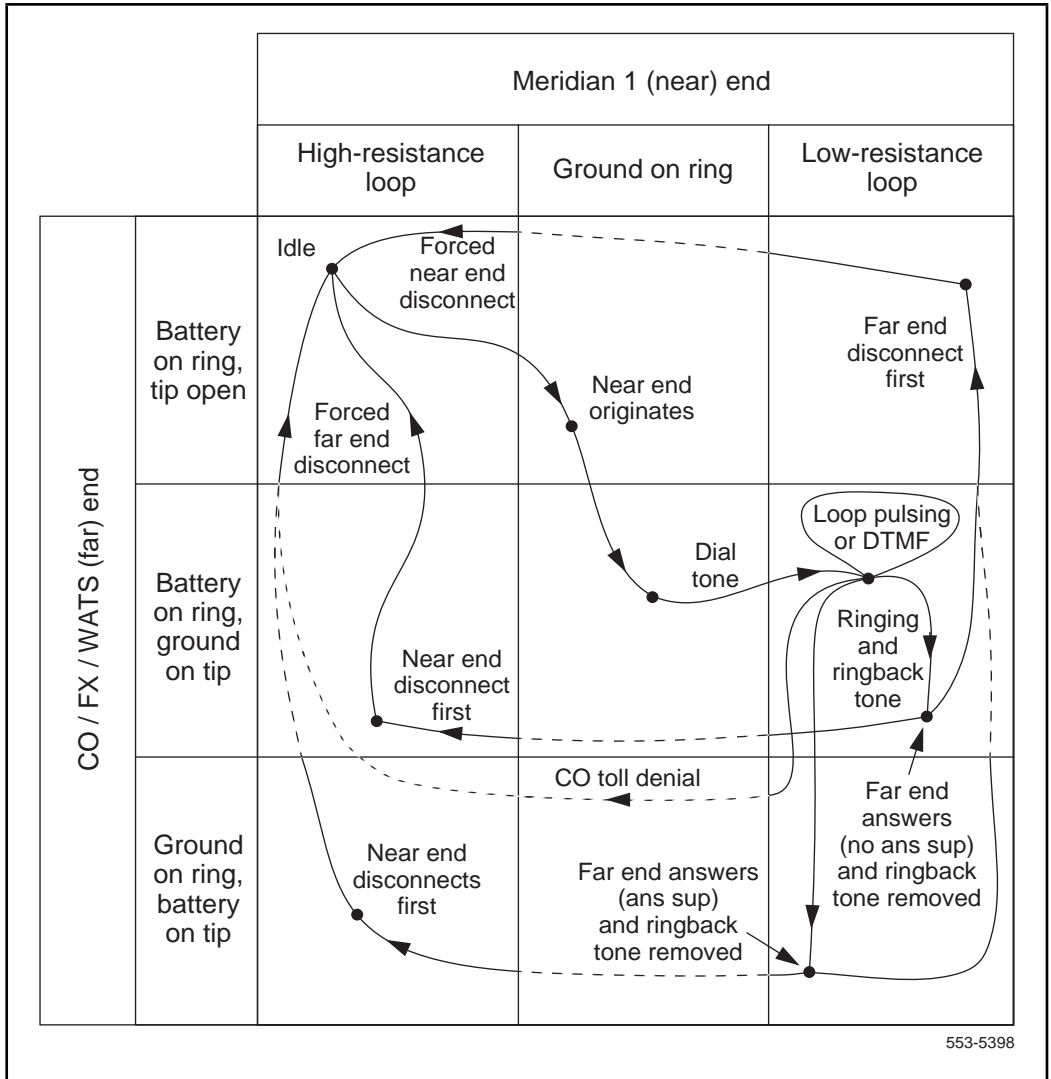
Meridian 1 (near) end

High-resistance loop

Ground on ring

Low-resistance loop

CO / FX / WATS (far) end

Battery on ring, tip open

Battery on ring, ground on tip

Ground on ring, battery on tip

Idle

Forced near end disconnect

Far end disconnect first

Near end originates

Forced far end disconnect

Loop pulsing or DTMF

Dial tone

Ringing and ringback tone

Near end disconnect first

CO toll denial

Far end answers (no ans sup) and ringback tone removed

Near end disconnects first

Far end answers (ans sup) and ringback tone removed

553-5398